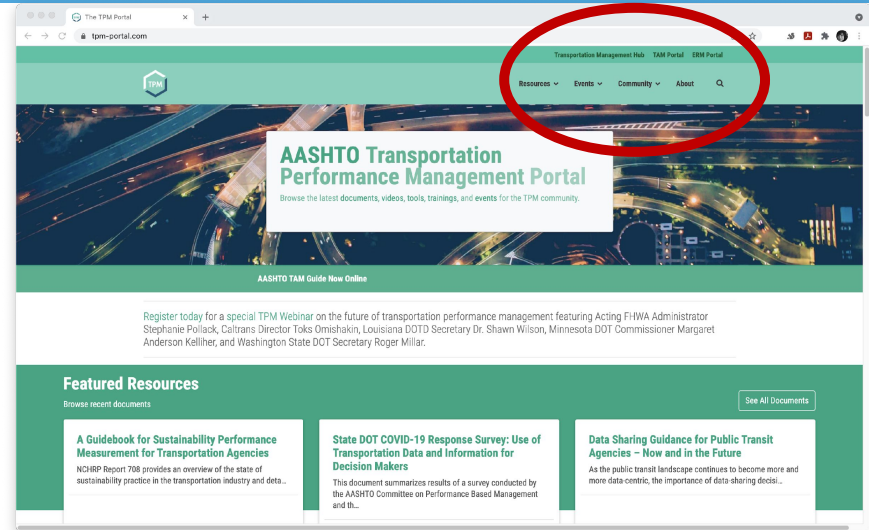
The TPM Portal
tpm-portal.com

Transportation Management Hub TAM Portal ERM Portal

TPM

Resources Events Community About

AASHTO Transportation Performance Management Portal

Browse the latest documents, videos, tools, trainings, and events for the TPM community.

AASHTO TAM Guide Now Online

Register today for a special TPM Webinar on the future of transportation performance management featuring Acting FHWA Administrator Stephanie Pollack, Caltrans Director Toks Omishakin, Louisiana DOTD Secretary Dr. Shawn Wilson, Minnesota DOT Commissioner Margaret Anderson Kelliher, and Washington State DOT Secretary Roger Millar.

Featured Resources

Browse recent documents

See All Documents

A Guidebook for Sustainability Performance Measurement for Transportation Agencies

NCHRP Report 708 provides an overview of the state of sustainability practice in the transportation industry and deta...

State DOT COVID-19 Response Survey: Use of Transportation Data and Information for Decision Makers

This document summarizes results of a survey conducted by the AASHTO Committee on Performance Based Management and th...

Data Sharing Guidance for Public Transit Agencies – Now and in the Future

As the public transit landscape continues to become more and more data-centric, the importance of data-sharing decisi...